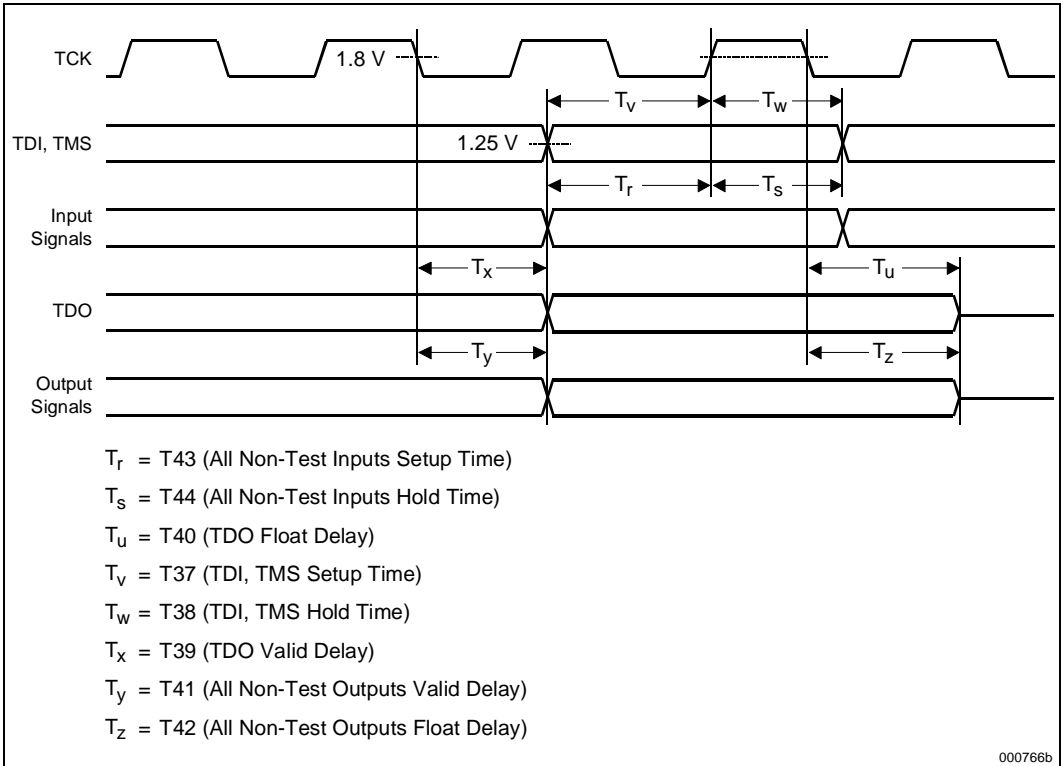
TCK
1.8 V
$T_v$
$T_w$
TDI, TMS
1.25 V
$T_r$
$T_s$
Input Signals
$T_x$
$T_u$
TDO
$T_y$
$T_z$
Output Signals

$T_r$ = T43 (All Non-Test Inputs Setup Time)

$T_s$ = T44 (All Non-Test Inputs Hold Time)

$T_u$ = T40 (TDO Float Delay)

$T_v$ = T37 (TDI, TMS Setup Time)

$T_w$ = T38 (TDI, TMS Hold Time)

$T_x$ = T39 (TDO Valid Delay)

$T_y$ = T41 (All Non-Test Outputs Valid Delay)

$T_z$ = T42 (All Non-Test Outputs Float Delay)

000766b